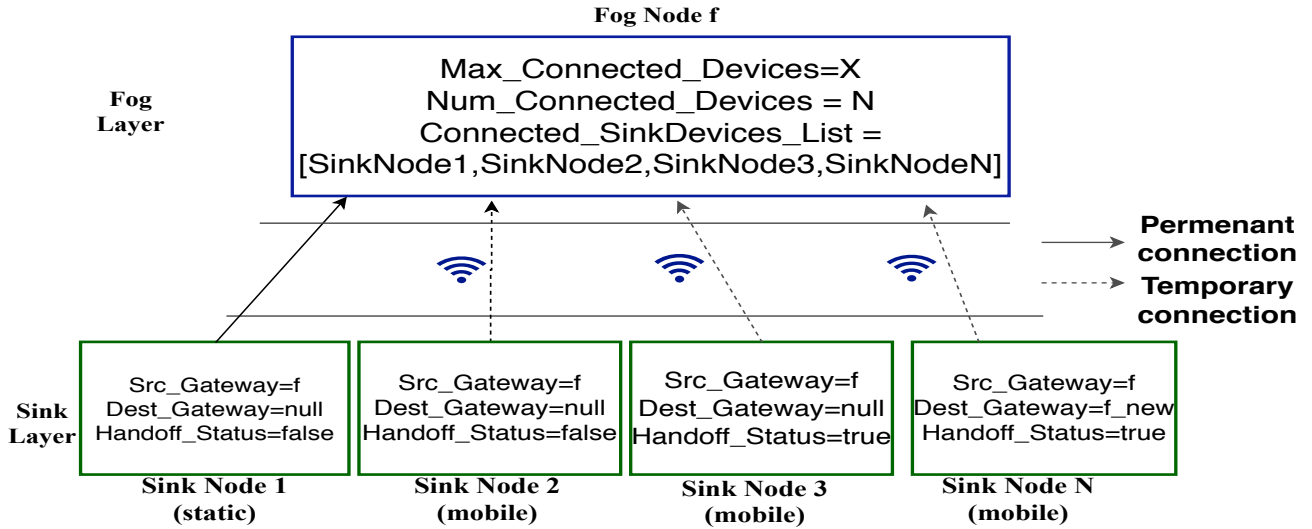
Fog Node f

Fog Layer

Max_Connected_Devices=X
Num_Connected_Devices = N
Connected_SinkDevices_List =
[SinkNode1,SinkNode2,SinkNode3,SinkNodeN]

Permenant connection

Temporary connection

Sink Layer

Src_Gateway=f
Dest_Gateway=null
Handoff_Status=false

Sink Node 1
(static)

Src_Gateway=f
Dest_Gateway=null
Handoff_Status=false

Sink Node 2
(mobile)

Src_Gateway=f
Dest_Gateway=null
Handoff_Status=true

Sink Node 3
(mobile)

Src_Gateway=f
Dest_Gateway=f_new
Handoff_Status=true

Sink Node N
(mobile)